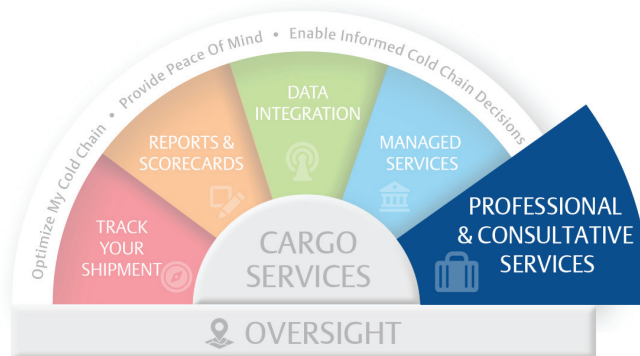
Optimize My Cold Chain • Provide Peace Of Mind • Enable Informed Cold Chain Decisions

TRACK YOUR SHIPMENT

REPORTS & SCORECARDS

DATA INTEGRATION

MANAGED SERVICES

PROFESSIONAL & CONSULTATIVE SERVICES

CARGO SERVICES

OVERSIGHT